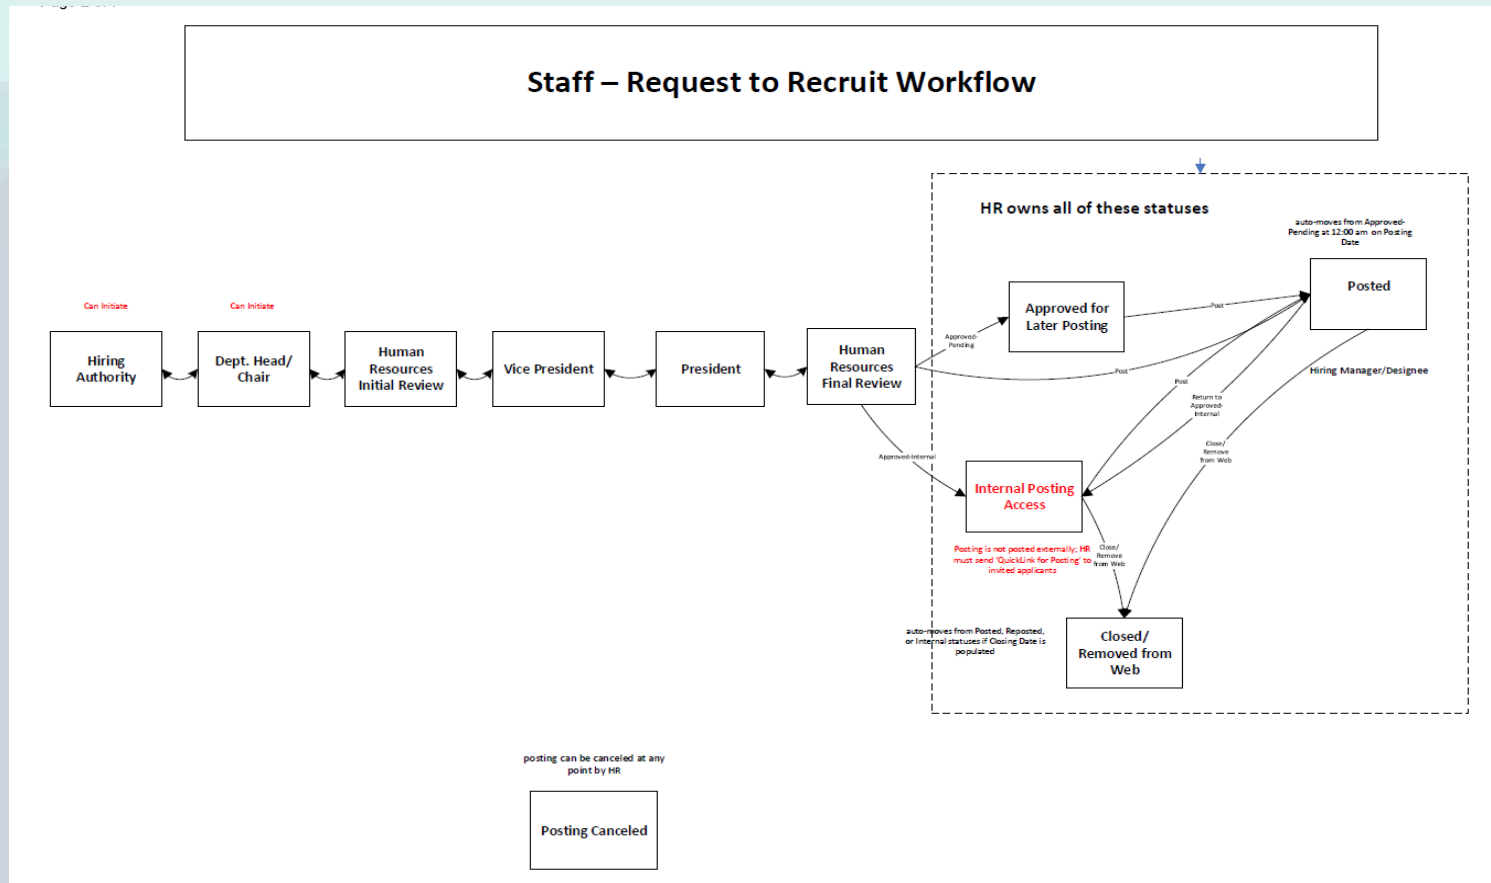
Staff – Request to Recruit Workflow

HR owns all of these statuses

auto-moves from Approved-Pending at 12:00 am on Posting Date

Can Initiate

Can Initiate

Hiring Authority

Dept. Head/ Chair

Human Resources Initial Review

Vice President

President

Human Resources Final Review

Approved-Pending

Approved for Later Posting

Post

Posted

Post

Hiring Manager/Designee

Post

Return to Approved-Internal

Close/ Remove from Web

Approved-Internal

Internal Posting Access

Posting is not posted externally; HR must send 'QuickLink for Posting' to invited applicants

Close/ Remove from Web

auto-moves from Posted, Reposted, or Internal statuses if Closing Date is populated

Closed/ Removed from Web

posting can be canceled at any point by HR

Posting Canceled